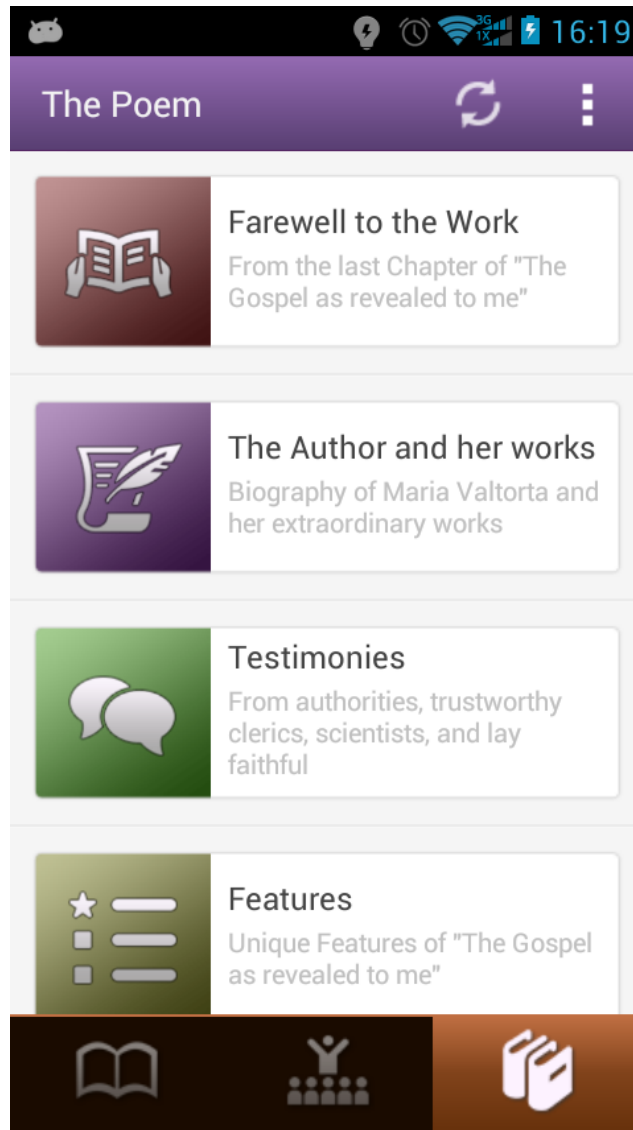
3G 1X 16:19

The Poem

Farewell to the Work
From the last Chapter of "The Gospel as revealed to me"

The Author and her works
Biography of Maria Valtorta and her extraordinary works

Testimonies
From authorities, trustworthy clerics, scientists, and lay faithful

Features
Unique Features of "The Gospel as revealed to me"